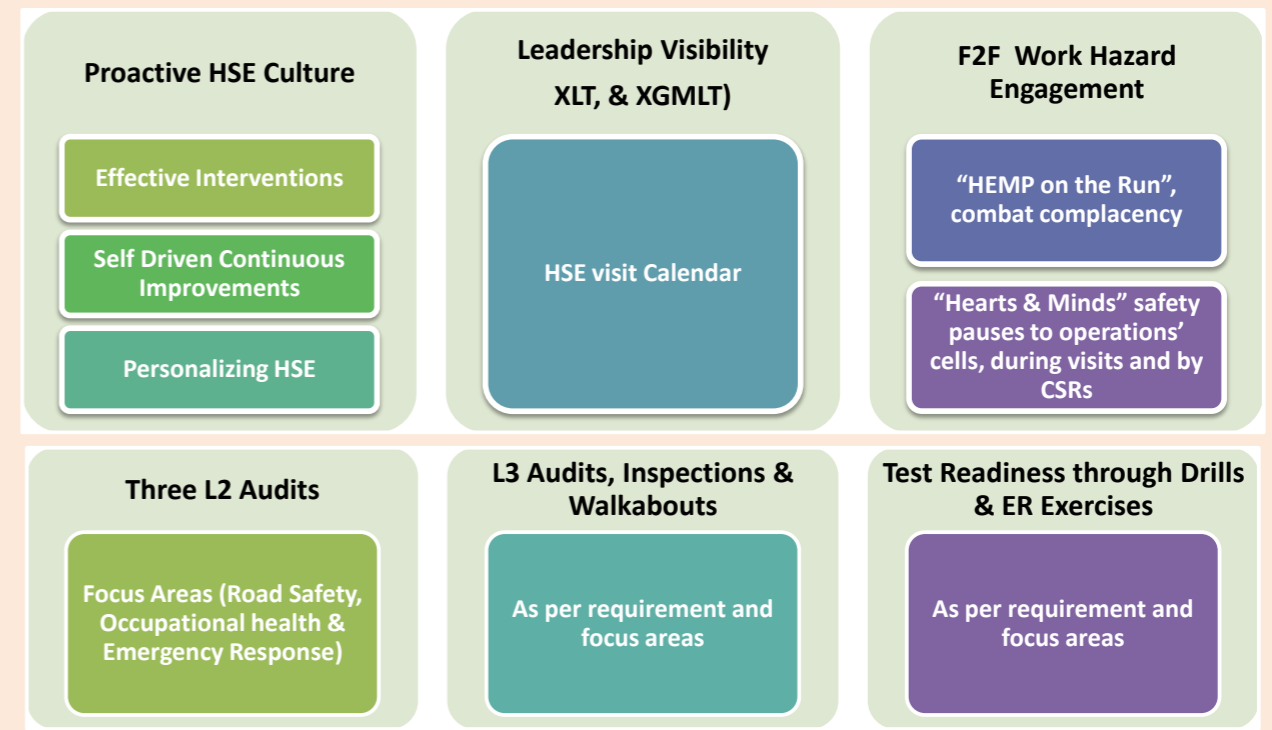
Proactive HSE Culture

Effective Interventions

Self Driven Continuous Improvements

Personalizing HSE

Leadership Visibility XLT, & XGMLT)

HSE visit Calendar

F2F Work Hazard Engagement

“HEMP on the Run”, combat complacency

“Hearts & Minds” safety pauses to operations’ cells, during visits and by CSRs

Three L2 Audits

Focus Areas (Road Safety, Occupational health & Emergency Response)

L3 Audits, Inspections & Walkabouts

As per requirement and focus areas

Test Readiness through Drills & ER Exercises

As per requirement and focus areas